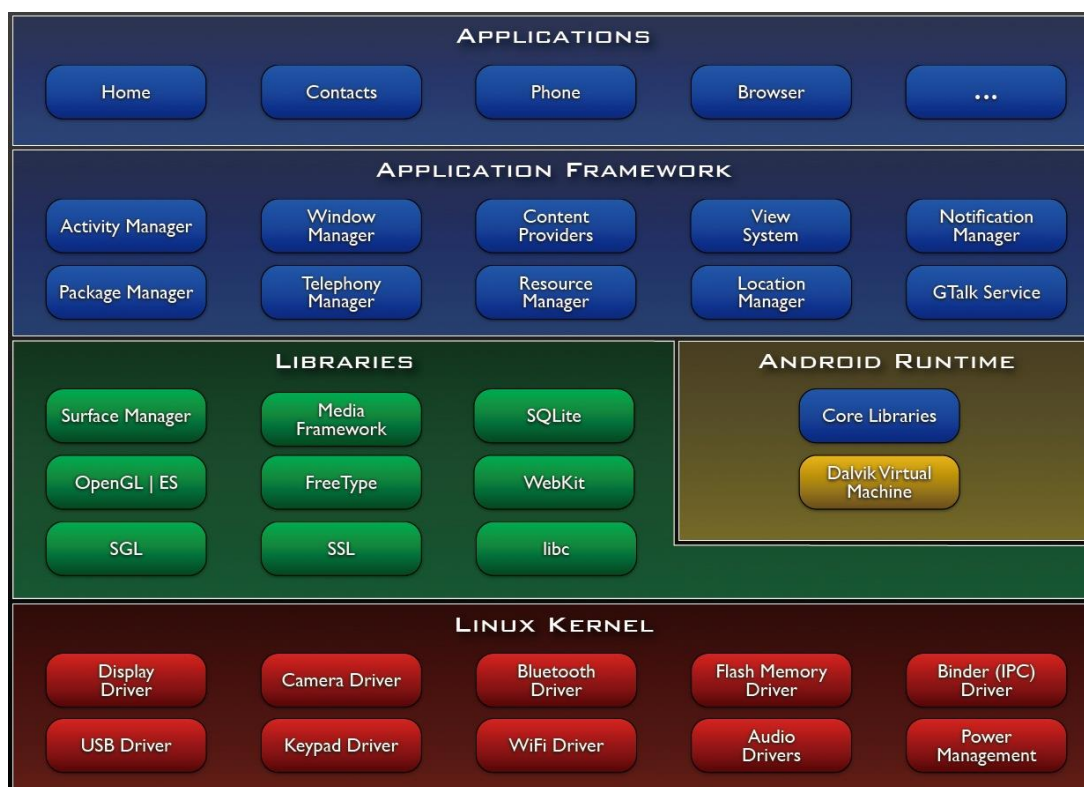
APPLICATIONS

Home

Contacts

Phone

Browser

...

APPLICATION FRAMEWORK

Activity Manager

Window Manager

Content Providers

View System

Notification Manager

Package Manager

Telephony Manager

Resource Manager

Location Manager

GTalk Service

LIBRARIES

Surface Manager

Media Framework

SQLite

OpenGL | ES

FreeType

WebKit

SGL

SSL

libc

ANDROID RUNTIME

Core Libraries

Dalvik Virtual Machine

LINUX KERNEL

Display Driver

Camera Driver

Bluetooth Driver

Flash Memory Driver

Binder (IPC) Driver

USB Driver

Keypad Driver

WiFi Driver

Audio Drivers

Power Management